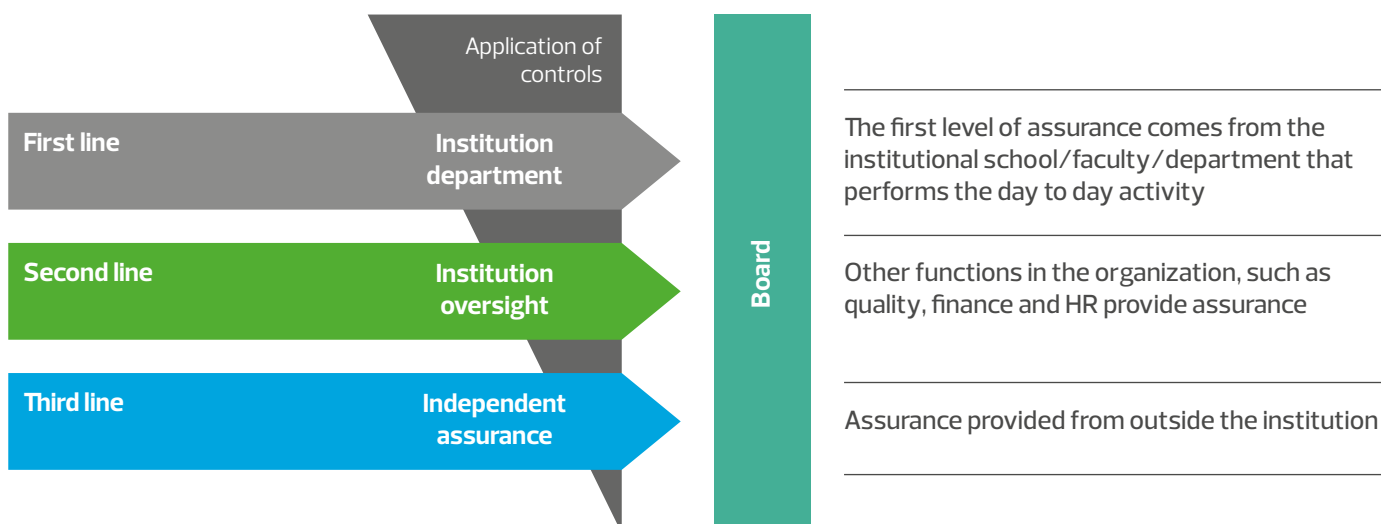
Application of controls

First line

Institution department

Second line

Institution oversight

Third line

Independent assurance

Board

The first level of assurance comes from the institutional school/faculty/department that performs the day to day activity

Other functions in the organization, such as quality, finance and HR provide assurance

Assurance provided from outside the institution